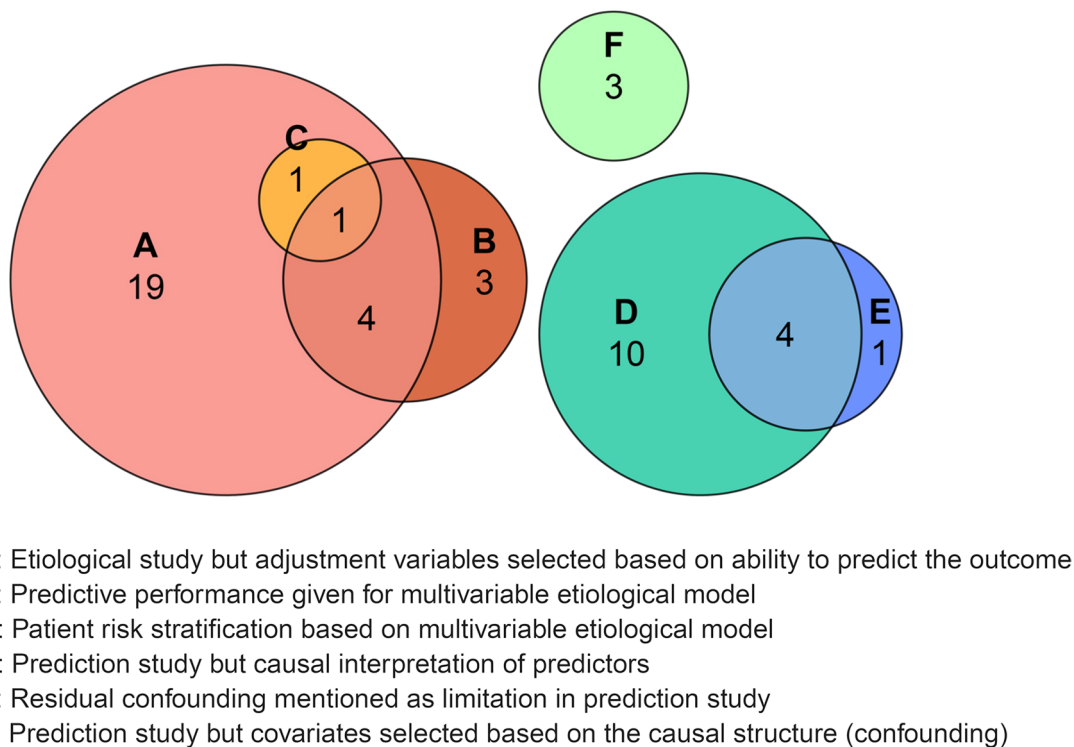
F
3

C
1
1

A
19

B
3

4

D
10

4

E
1

: Etiological study but adjustment variables selected based on ability to predict the outcome
: Predictive performance given for multivariable etiological model
: Patient risk stratification based on multivariable etiological model
: Prediction study but causal interpretation of predictors
: Residual confounding mentioned as limitation in prediction study
Prediction study but covariates selected based on the causal structure (confounding)